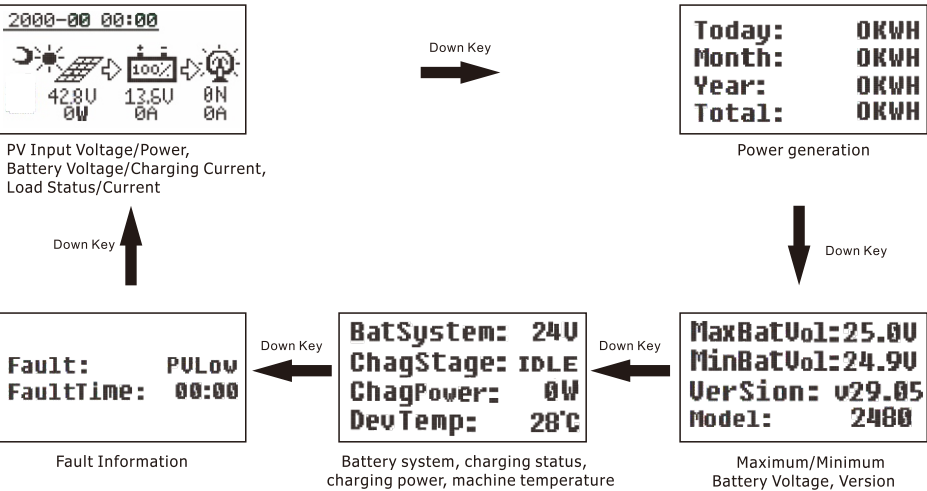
2000-00 00:00

100%

42.8V 0W

13.6V 0A

0N 0A

PV Input Voltage/Power, Battery Voltage/Charging Current, Load Status/Current

Down Key

Today: 0KWH
Month: 0KWH
Year: 0KWH
Total: 0KWH

Power generation

Down Key

MaxBatVol:25.0V
MinBatVol:24.9V
VerSion: v29.05
Model: 2480

Maximum/Minimum Battery Voltage, Version

Down Key

BatSystem: 24V
ChagStage: IDLE
ChagPower: 0W
DevTemp: 28℃

Battery system, charging status, charging power, machine temperature

Down Key

Fault: PVLow
FaultTime: 00:00

Fault Information

Down Key